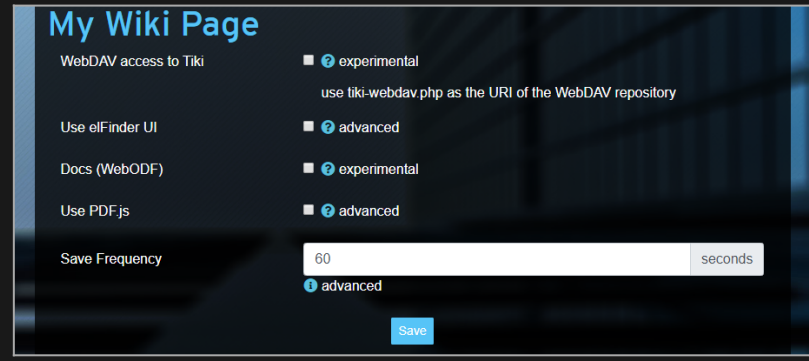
My Wiki Page

WebDAV access to Tiki ? experimental

use tiki-webdav.php as the URI of the WebDAV repository

Use elFinder UI ? advanced

Docs (WebODF) ? experimental

Use PDF.js ? advanced

Save Frequency 60 seconds

i advanced

Save